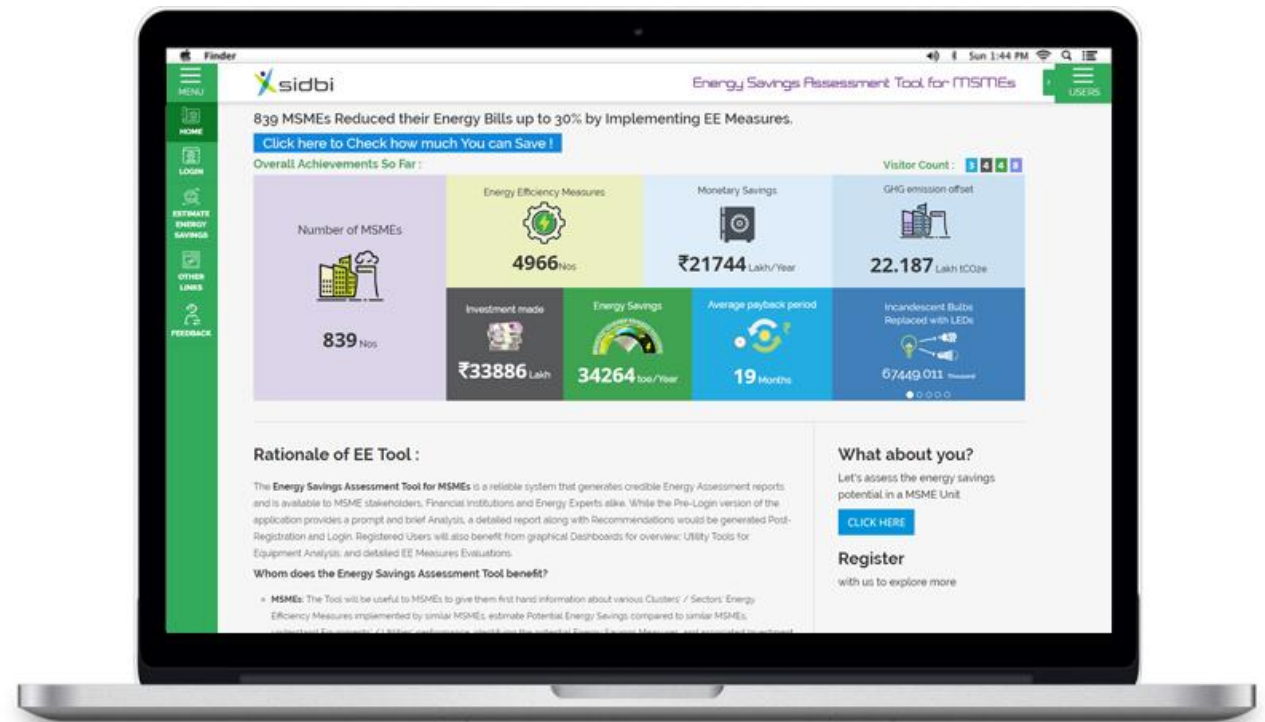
Finder

Sun 1:44 PM

MENU

sidbi

Energy Savings Assessment Tool for MSMEs

USERS

HOME

LOGIN

ESTIMATE ENERGY SAVINGS

OTHER LINKS

FEEDBACK

839 MSMEs Reduced their Energy Bills up to 30% by Implementing EE Measures.

Click here to Check how much You can Save !

Overall Achievements So Far :

Visitor Count : 3 4 4 8

Number of MSMEs

839 Nos

Energy Efficiency Measures

4966 Nos

Monetary Savings

₹21744 Lakh/Year

GHG emission offset

22.187 Lakh tCO2e

Investment made

₹33886 Lakh

Energy Savings

34264 toe/Year

Average payback period

19 Months

Incandescent Bulbs Replaced with LEDs

67449.011 Thousand

Rationale of EE Tool :

The Energy Savings Assessment Tool for MSMEs is a reliable system that generates credible Energy Assessment reports and is available to MSME stakeholders, Financial Institutions and Energy Experts alike. While the Pre-Login version of the application provides a prompt and brief Analysis, a detailed report along with Recommendations would be generated Post-Registration and Login. Registered Users will also benefit from graphical Dashboards for overview; Utility Tools for Equipment Analysis; and detailed EE Measures Evaluations.

Whom does the Energy Savings Assessment Tool benefit?

• MSMEs: The Tool will be useful to MSMEs to give them first hand information about various Clusters' / Sectors' Energy Efficiency Measures implemented by similar MSMEs, estimate Potential Energy Savings compared to similar MSMEs, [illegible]

What about you?

Let's assess the energy savings potential in a MSME Unit

CLICK HERE

Register

with us to explore more